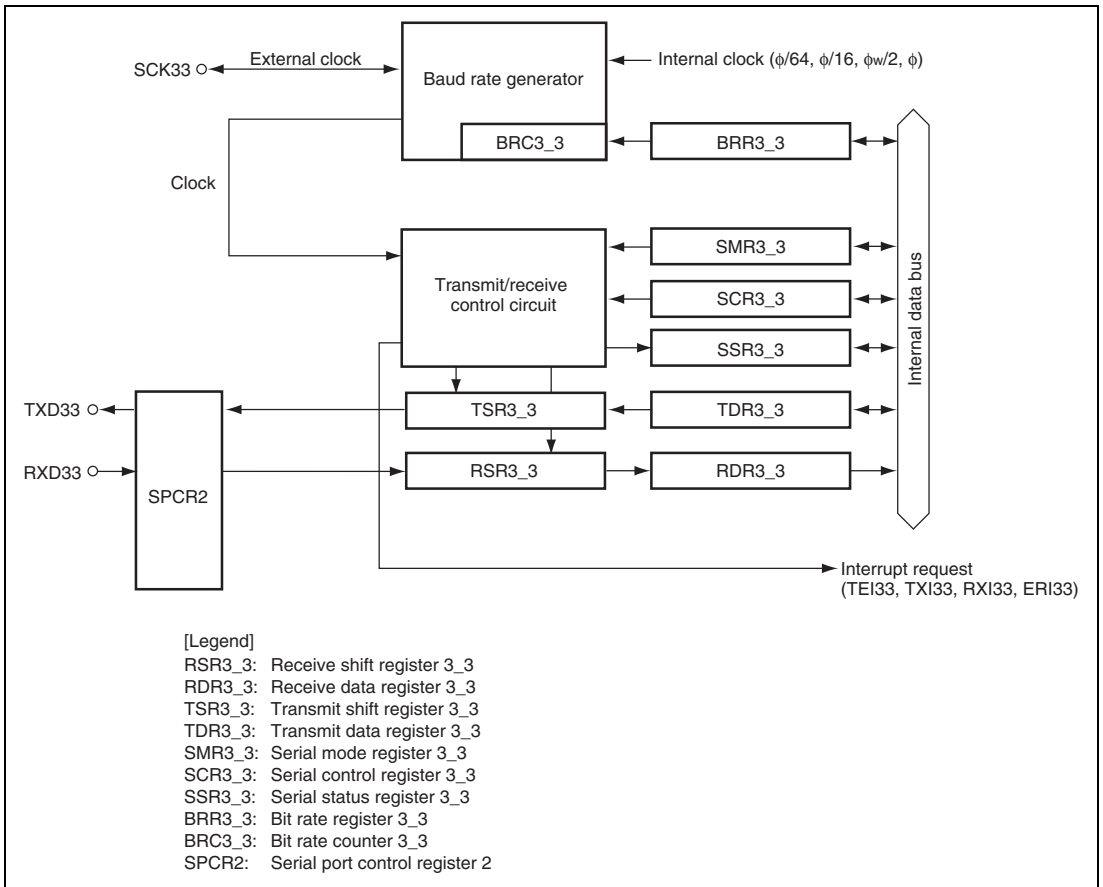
SCK33
External clock
Baud rate generator
Internal clock ($\phi$/64, $\phi$/16, $\phi_w$/2, $\phi$)
BRC3_3
BRR3_3
Clock
Transmit/receive control circuit
SMR3_3
SCR3_3
SSR3_3
Internal data bus
TXD33
RXD33
SPCR2
TSR3_3
TDR3_3
RSR3_3
RDR3_3
Interrupt request (TEI33, TXI33, RXI33, ERI33)

[Legend]
RSR3_3: Receive shift register 3_3
RDR3_3: Receive data register 3_3
TSR3_3: Transmit shift register 3_3
TDR3_3: Transmit data register 3_3
SMR3_3: Serial mode register 3_3
SCR3_3: Serial control register 3_3
SSR3_3: Serial status register 3_3
BRR3_3: Bit rate register 3_3
BRC3_3: Bit rate counter 3_3
SPCR2: Serial port control register 2